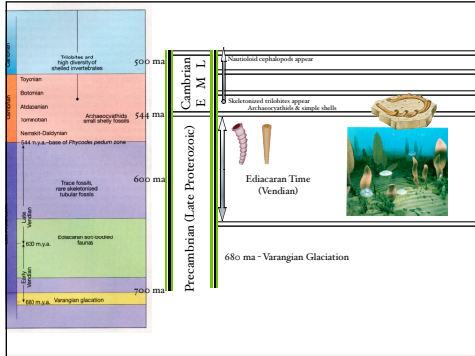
Cambrian

Trilobites and high diversity of shelled invertebrates

Toyonian

Botomian

Atdabanian

Tommotian

Nemakit-Daldynian

Lower Cambrian

Archaeocyathids small shelly fossils

544 m.y.a.–base of Phycodes pedum zone

Trace fossils, rare skeletonized tubular fossils

Late Vendian

Ediacaran soft-bodied faunas

630 m.y.a.

Early Vendian

680 m.y.a. Varangian glaciation

500 ma

544 ma

600 ma

700 ma

Cambrian

E M L

Precambrian (Late Proterozoic)

Nautiloid cephalopods appear

Skeletonized trilobites appear

Archaeocyathids & simple shells

Ediacaran Time (Vendian)

680 ma - Varangian Glaciation